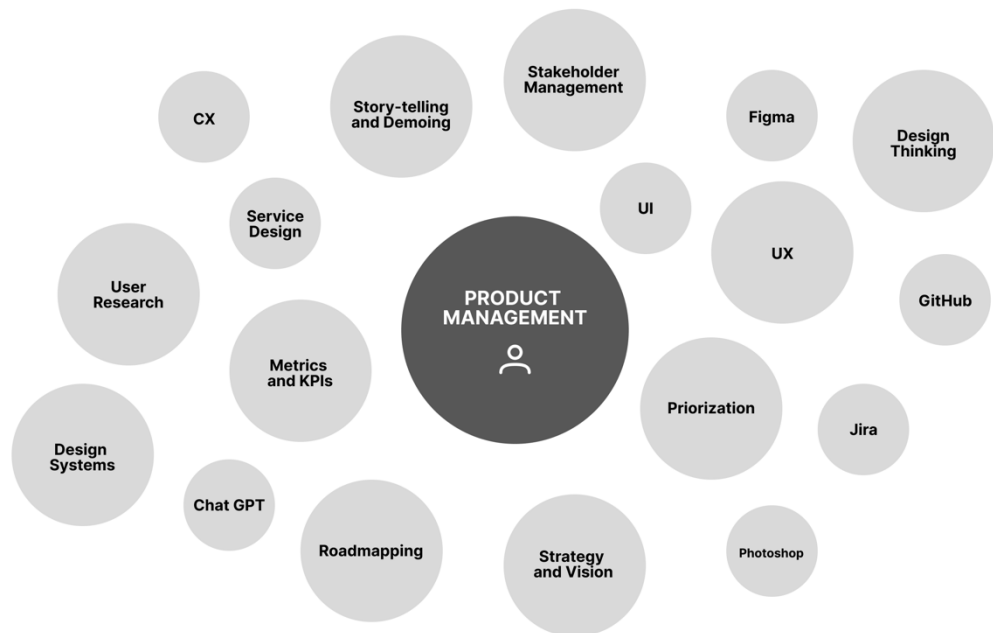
Stakeholder Management

Story-telling and Demoing

CX

Figma

Design Thinking

UI

Service Design

UX

User Research

PRODUCT MANAGEMENT

GitHub

Metrics and KPIs

Priorization

Jira

Design Systems

Chat GPT

Roadmapping

Strategy and Vision

Photoshop